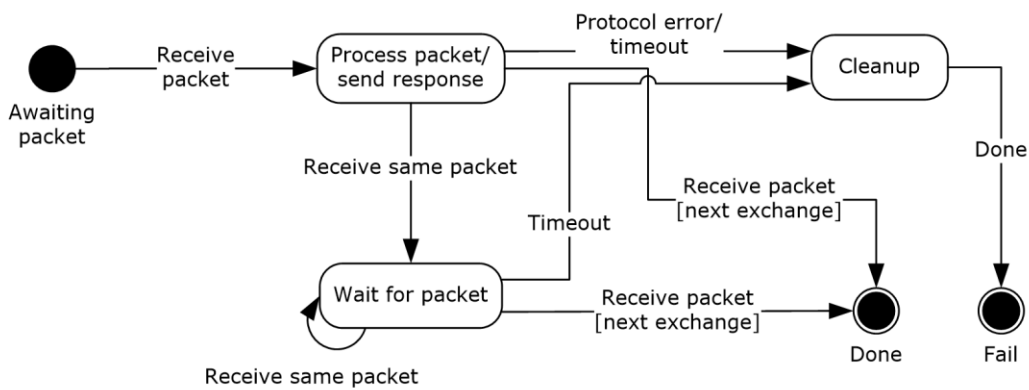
Awaiting packet

Receive packet

Process packet/ send response

Protocol error/ timeout

Cleanup

Done

Receive same packet

Receive packet [next exchange]

Timeout

Wait for packet

Receive packet [next exchange]

Receive same packet

Done

Fail